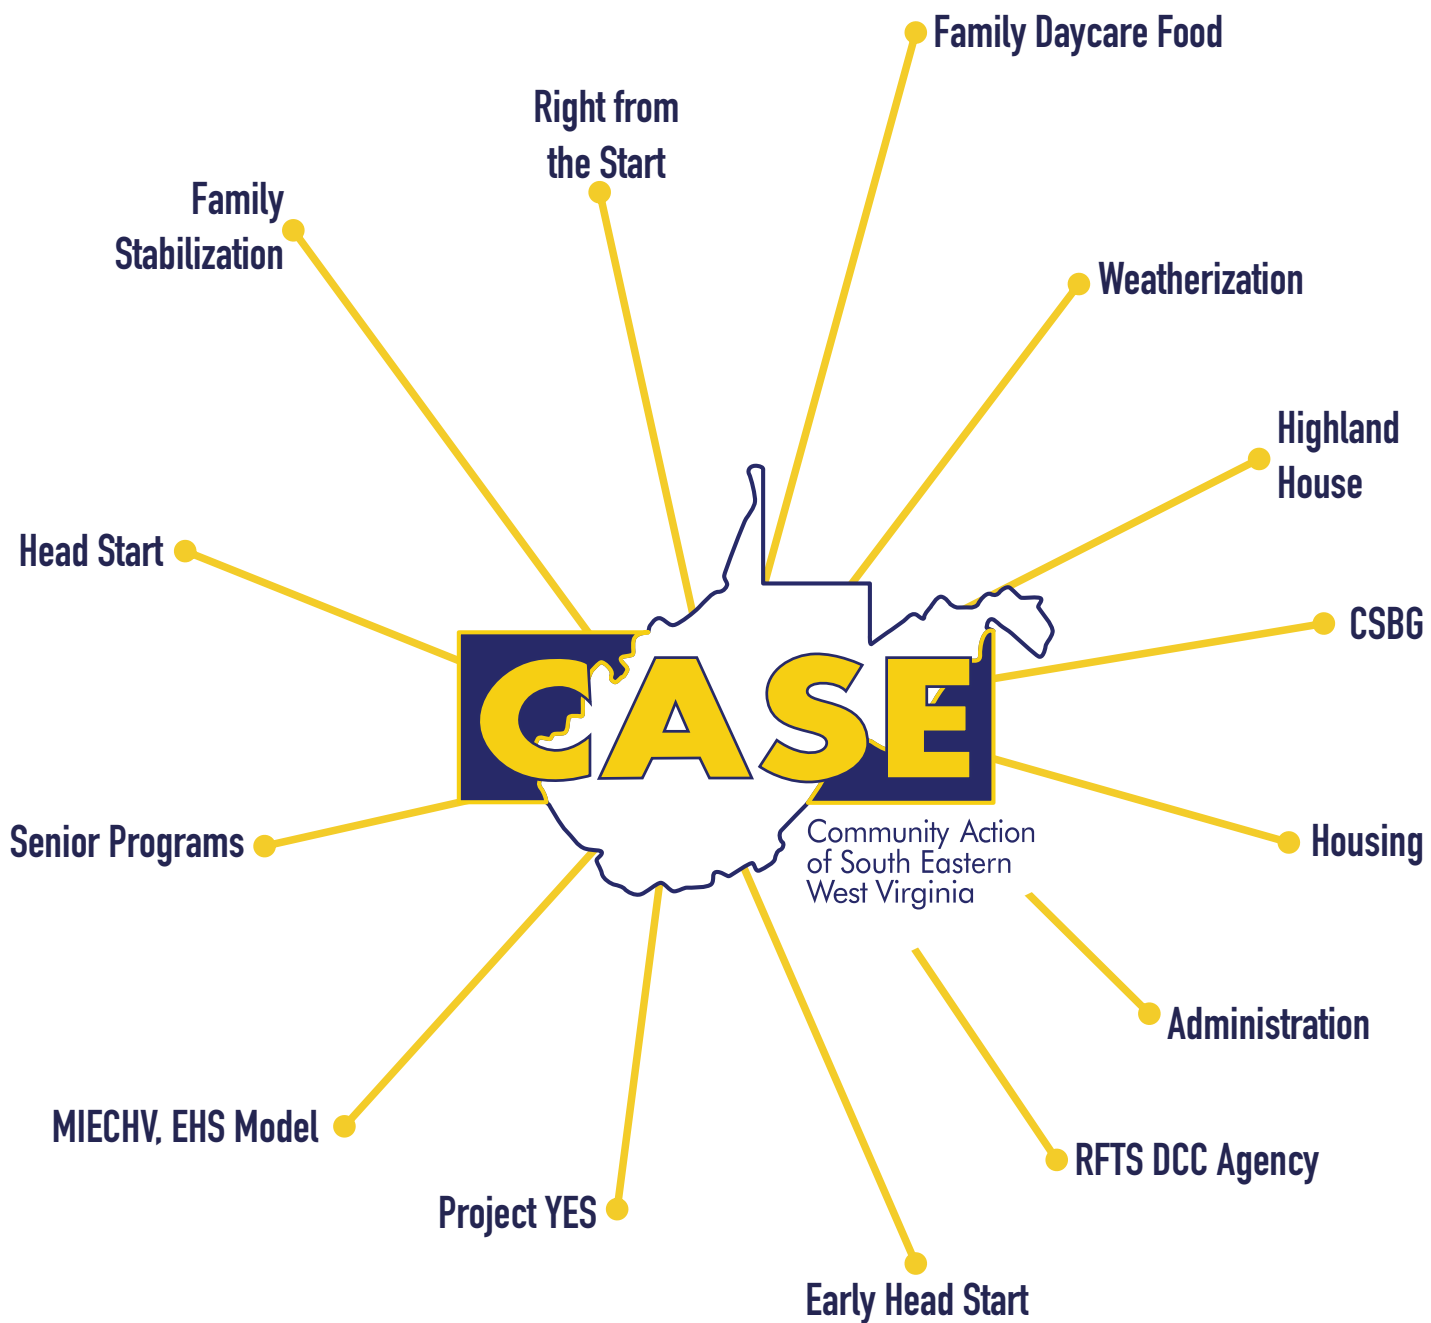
Family Daycare Food

Right from the Start

Family Stabilization

Weatherization

Highland House

Head Start

CSBG

CASE

Community Action of South Eastern West Virginia

Housing

Senior Programs

Administration

MIECHV, EHS Model

RFTS DCC Agency

Project YES

Early Head Start